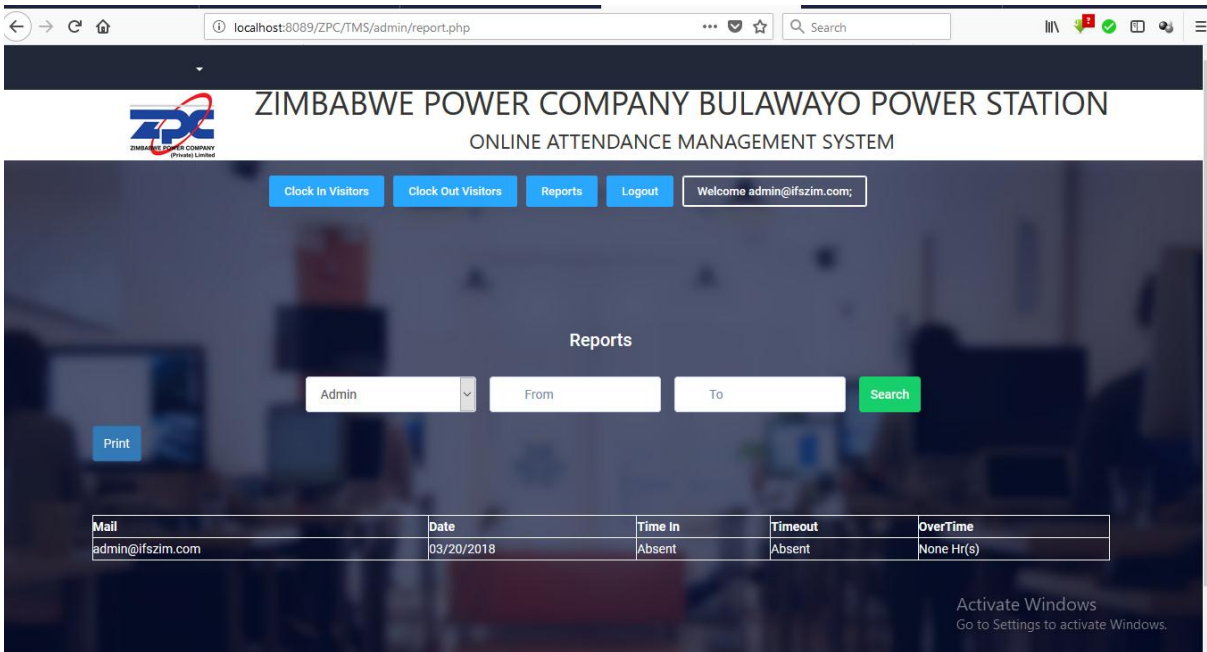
localhost:8089/ZPC/TMS/admin/report.php

Search

ZPC
ZIMBABWE POWER COMPANY
(Private) Limited

ZIMBABWE POWER COMPANY BULAWAYO POWER STATION

ONLINE ATTENDANCE MANAGEMENT SYSTEM

Clock In Visitors
Clock Out Visitors
Reports
Logout
Welcome admin@ifszim.com;

Reports

Admin
From
To
Search

Print

| Mail | Date | Time In | Timeout | OverTime |
|---|---|---|---|---|
| admin@ifszim.com | 03/20/2018 | Absent | Absent | None Hr(s) |

Activate Windows
Go to Settings to activate Windows.